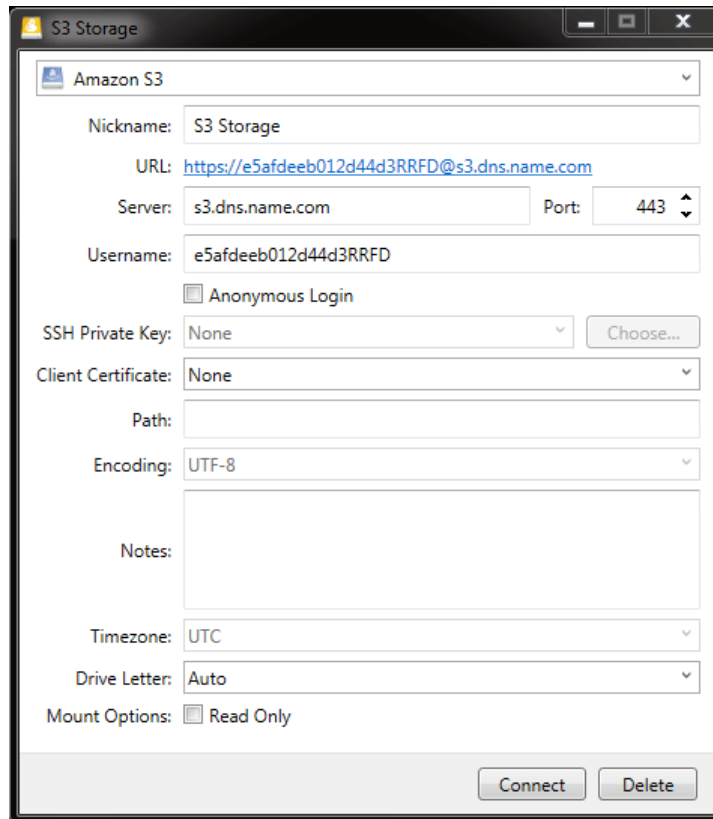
S3 Storage

Amazon S3

Nickname: S3 Storage

URL: https://e5afdeeb012d44d3RRFD@s3.dns.name.com

Server: s3.dns.name.com Port: 443

Username: e5afdeeb012d44d3RRFD

Anonymous Login

SSH Private Key: None Choose...

Client Certificate: None

Path:

Encoding: UTF-8

Notes:

Timezone: UTC

Drive Letter: Auto

Mount Options: Read Only

Connect Delete